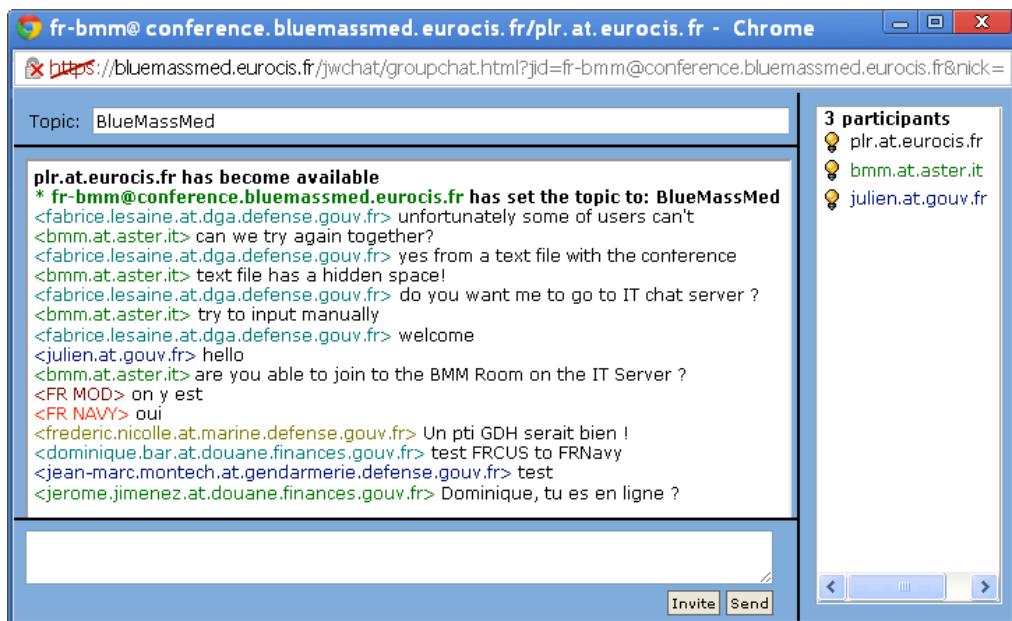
fr-bmm@conference.bluemassmed.eurocis.fr/plr.at.eurocis.fr - Chrome

https://bluemassmed.eurocis.fr/jwchat/groupchat.html?jid=fr-bmm@conference.bluemassmed.eurocis.fr&nick=

Topic: BlueMassMed

plr.at.eurocis.fr has become available
* fr-bmm@conference.bluemassmed.eurocis.fr has set the topic to: BlueMassMed
<fabrice.lesaine.at.dga.defense.gouv.fr> unfortunately some of users can't
<bmm.at.aster.it> can we try again together?
<fabrice.lesaine.at.dga.defense.gouv.fr> yes from a text file with the conference
<bmm.at.aster.it> text file has a hidden space!
<fabrice.lesaine.at.dga.defense.gouv.fr> do you want me to go to IT chat server ?
<bmm.at.aster.it> try to input manually
<fabrice.lesaine.at.dga.defense.gouv.fr> welcome
<julien.at.gouv.fr> hello
<bmm.at.aster.it> are you able to join to the BMM Room on the IT Server ?
<FR MOD> on y est
<FR NAVY> oui
<frederic.nicolle.at.marine.defense.gouv.fr> Un pti GDH serait bien !
<dominique.bar.at.douane.finances.gouv.fr> test FRCUS to FRNavy
<jean-marc.montech.at.gendarmerie.defense.gouv.fr> test
<jerome.jimenez.at.douane.finances.gouv.fr> Dominique, tu es en ligne ?

Invite Send

3 participants
plr.at.eurocis.fr
bmm.at.aster.it
julien.at.gouv.fr